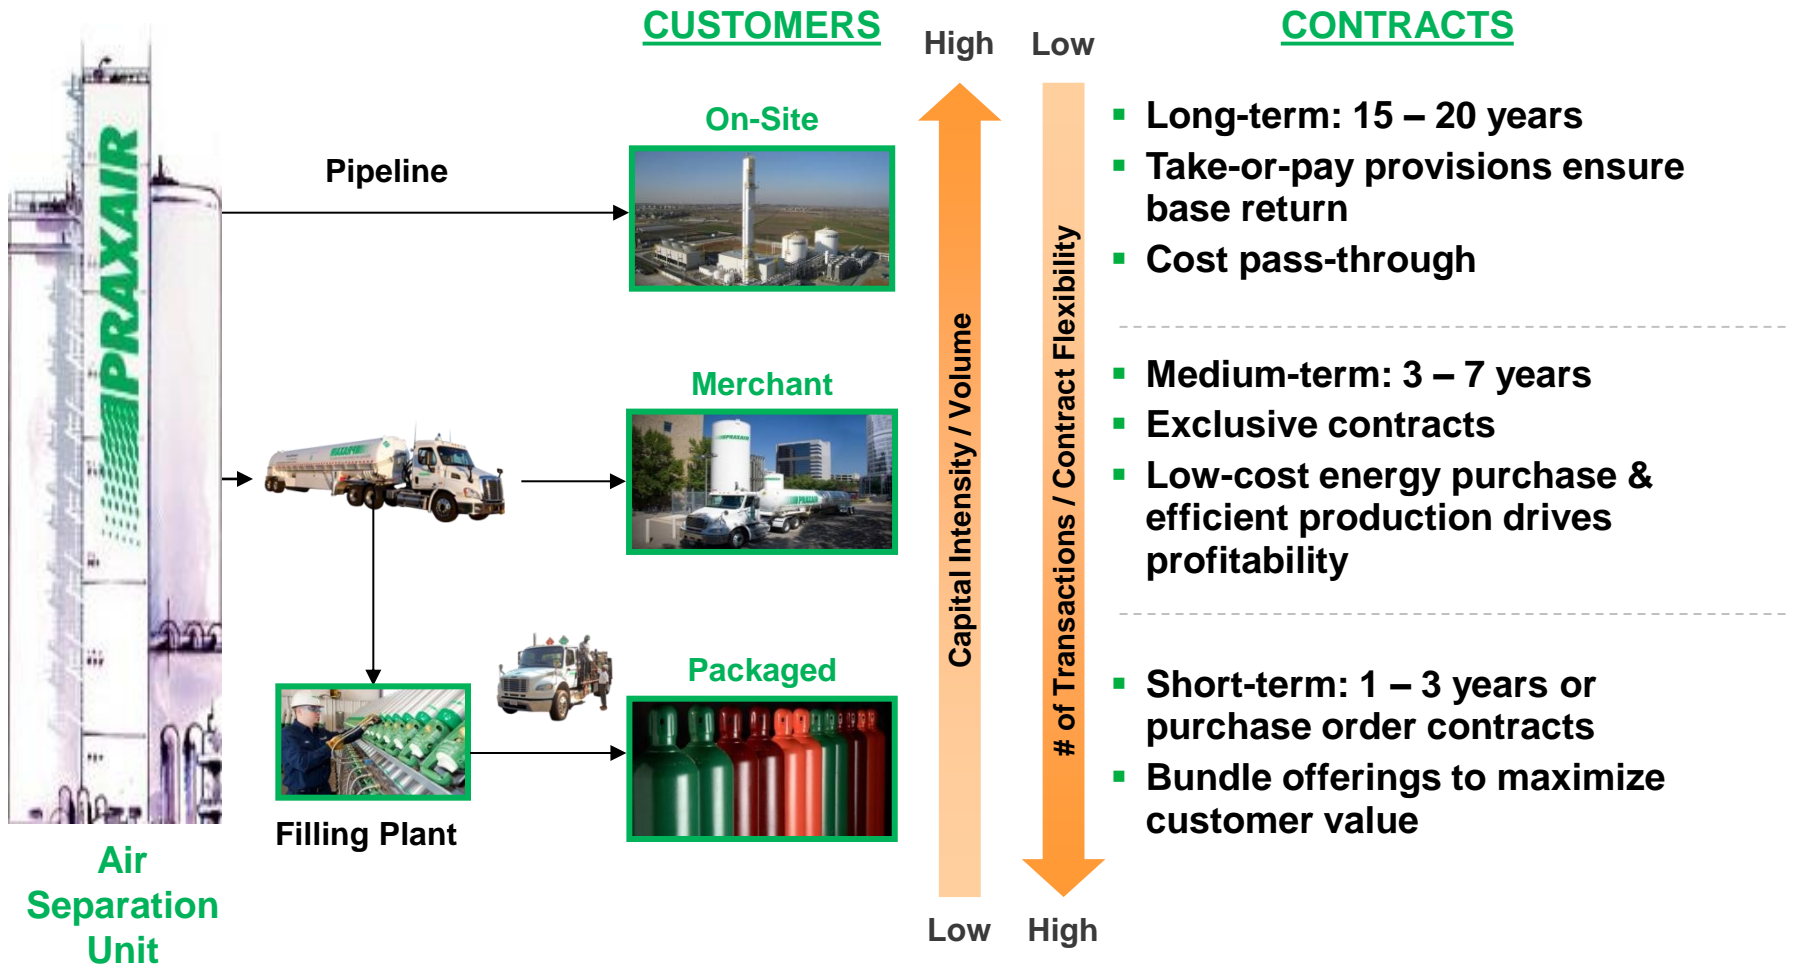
PRAXAIR

Air Separation Unit

CUSTOMERS

Pipeline

On-Site

Merchant

Filling Plant

Packaged

High Low

Capital Intensity / Volume

# of Transactions / Contract Flexibility

Low High

CONTRACTS

- Long-term: 15 – 20 years
- Take-or-pay provisions ensure base return
- Cost pass-through

- Medium-term: 3 – 7 years
- Exclusive contracts
- Low-cost energy purchase & efficient production drives profitability

- Short-term: 1 – 3 years or purchase order contracts
- Bundle offerings to maximize customer value